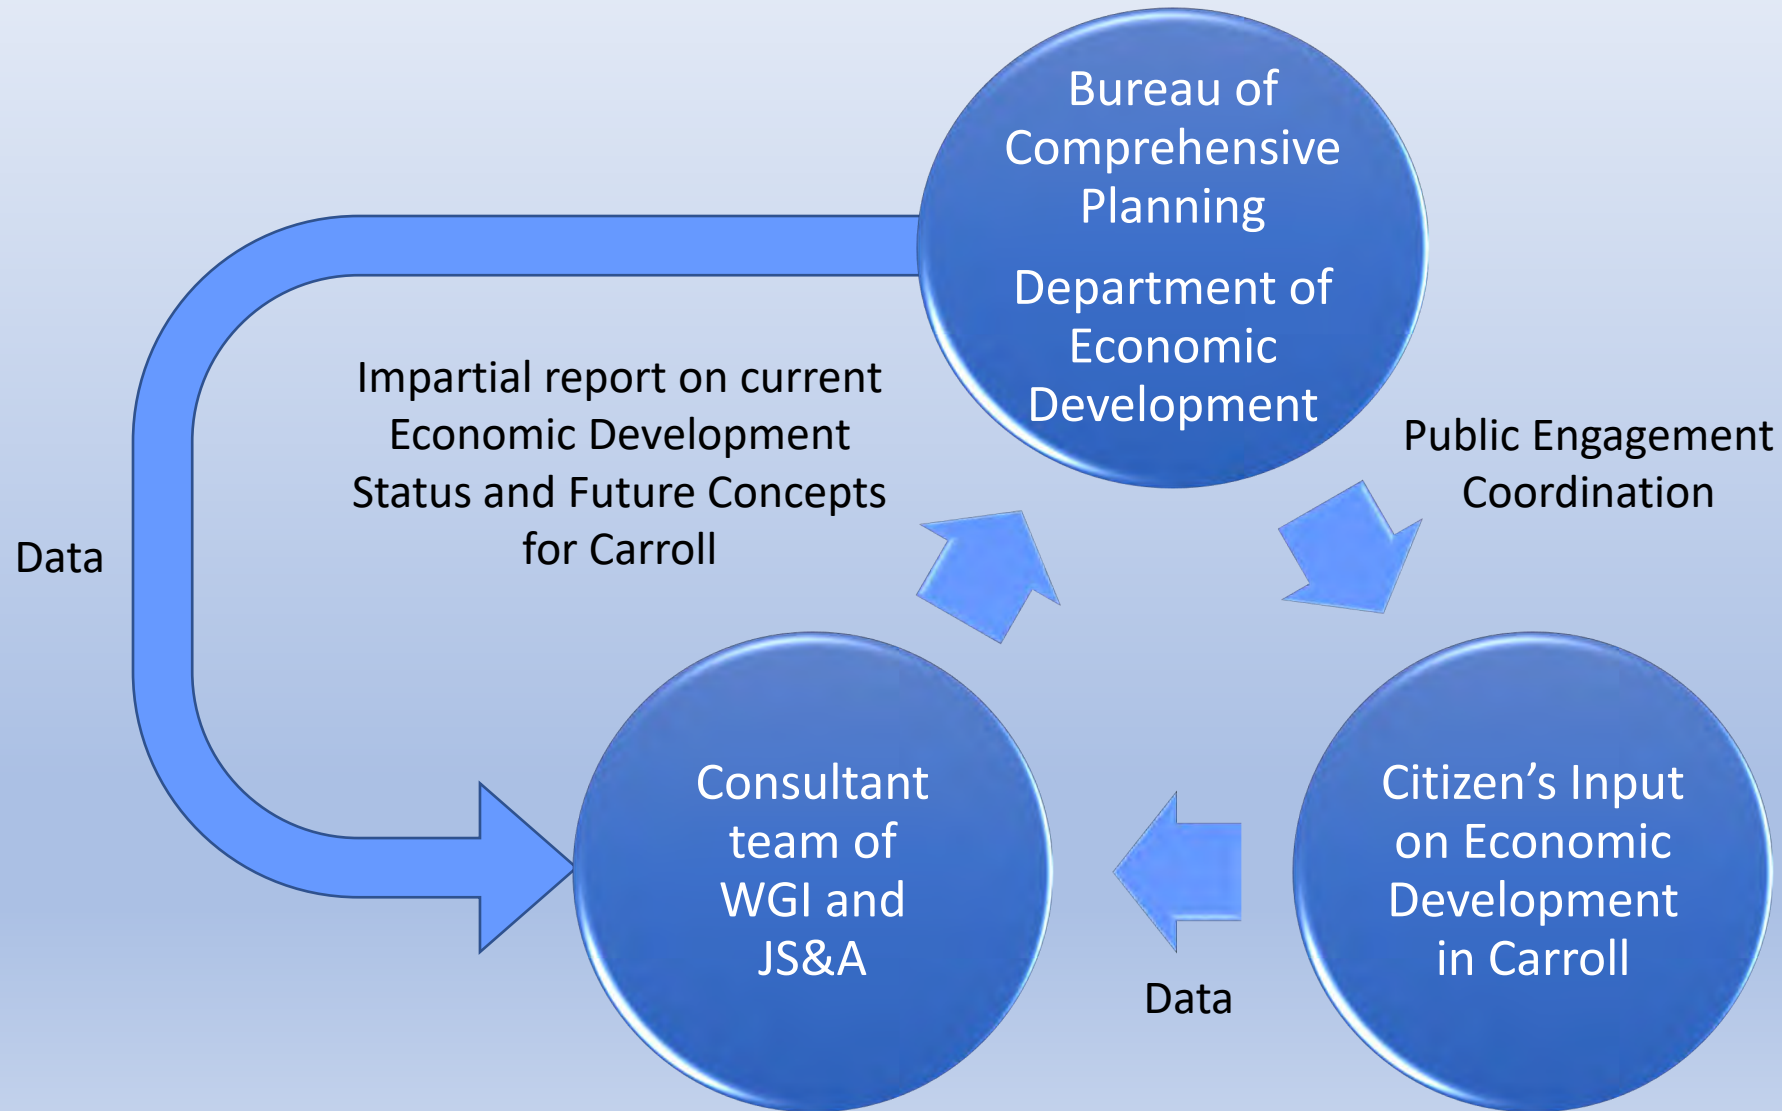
Bureau of Comprehensive Planning

Department of Economic Development

Impartial report on current Economic Development Status and Future Concepts for Carroll

Public Engagement Coordination

Data

Consultant team of WGI and JS&A

Citizen’s Input on Economic Development in Carroll

Data